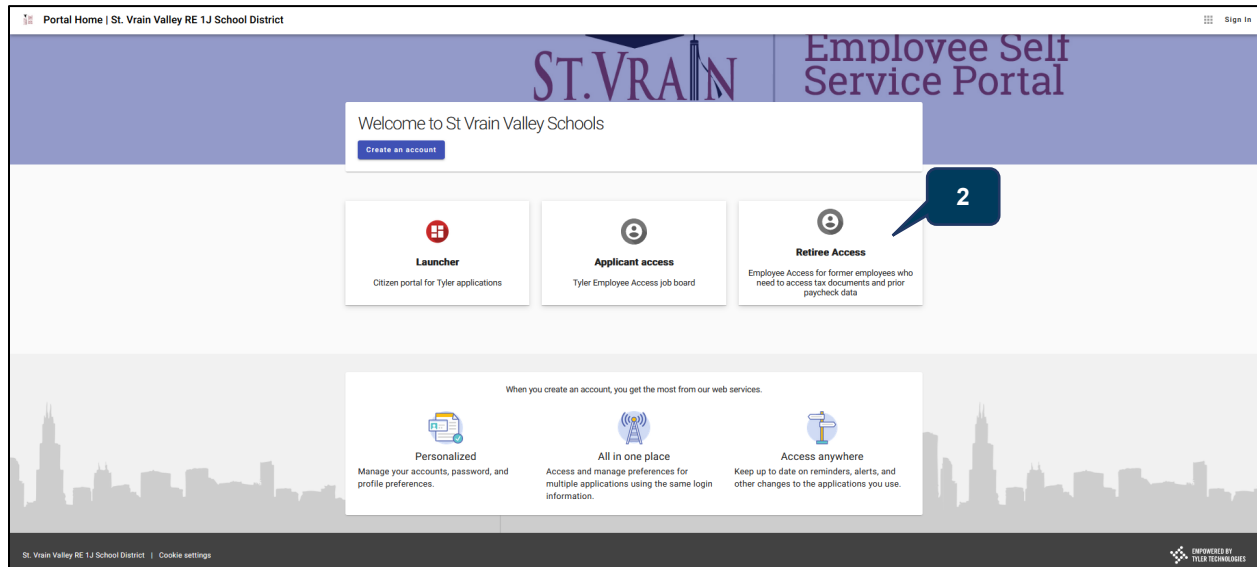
Portal Home | St. Vrain Valley RE 1J School District

Sign In

ST. VRAIN

Employee Self Service Portal

Welcome to St Vrain Valley Schools

Create an account

2

Launcher

Citizen portal for Tyler applications

Applicant access

Tyler Employee Access job board

Retiree Access

Employee Access for former employees who need to access tax documents and prior paycheck data

When you create an account, you get the most from our web services.

Personalized

Manage your accounts, password, and profile preferences.

All in one place

Access and manage preferences for multiple applications using the same login information.

Access anywhere

Keep up to date on reminders, alerts, and other changes to the applications you use.

St. Vrain Valley RE 1J School District | Cookie settings

EMPOWERED BY TYLER TECHNOLOGIES